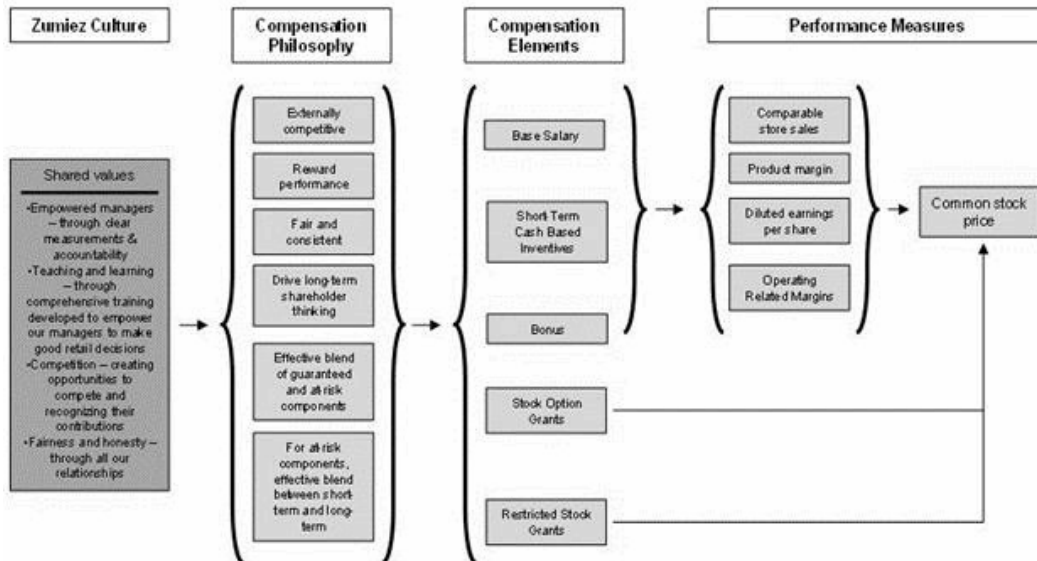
Zumiez Culture

Compensation Philosophy

Compensation Elements

Performance Measures

Shared values

•Empowered managers – through dear measurements & accountability
•Teaching and learning – through comprehensive training developed to empower our managers to make good retail decisions
•Competition – creating opportunities to compete and recognizing their contributions
•Fairness and honesty – through all our relationships

Externally competitive

Reward performance

Fair and consistent

Drive long-term shareholder thinking

Effective blend of guaranteed and at-risk components

For at-risk components, effective blend between short-term and long-term

Base Salary

Short Term Cash Based Inventives

Bonus

Stock Option Grants

Restricted Stock Grants

Comparable store sales

Product margin

Diluted earnings per share

Operating Related Margins

Common stock price